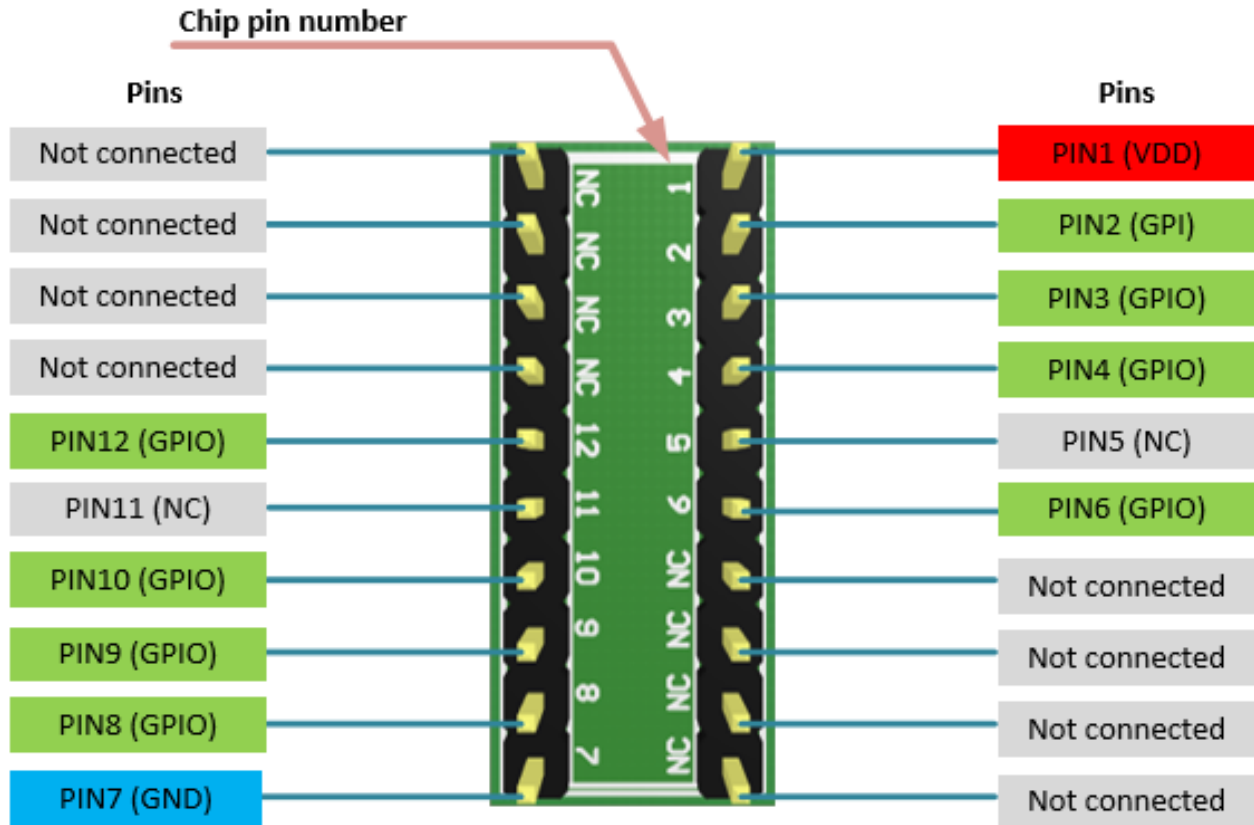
Chip pin number

Pins

Not connected
Not connected
Not connected
Not connected
PIN12 (GPIO)
PIN11 (NC)
PIN10 (GPIO)
PIN9 (GPIO)
PIN8 (GPIO)
PIN7 (GND)

NC
NC
NC
NC
12
11
10
9
8
7

1
2
3
4
5
6
NC
NC
NC
NC

Pins

PIN1 (VDD)
PIN2 (GPI)
PIN3 (GPIO)
PIN4 (GPIO)
PIN5 (NC)
PIN6 (GPIO)
Not connected
Not connected
Not connected
Not connected